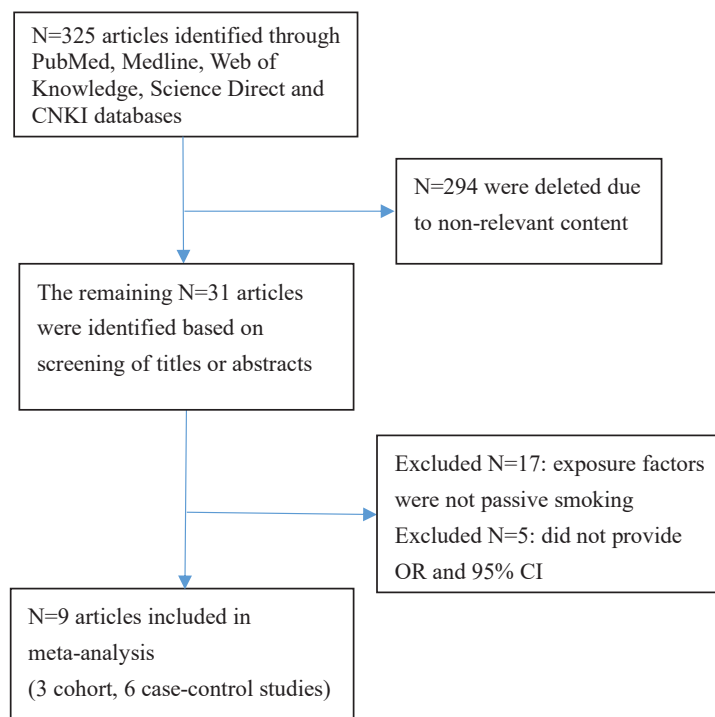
N=325 articles identified through PubMed, Medline, Web of Knowledge, Science Direct and CNKI databases

N=294 were deleted due to non-relevant content

The remaining N=31 articles were identified based on screening of titles or abstracts

Excluded N=17: exposure factors were not passive smoking
Excluded N=5: did not provide OR and 95% CI

N=9 articles included in meta-analysis
(3 cohort, 6 case-control studies)